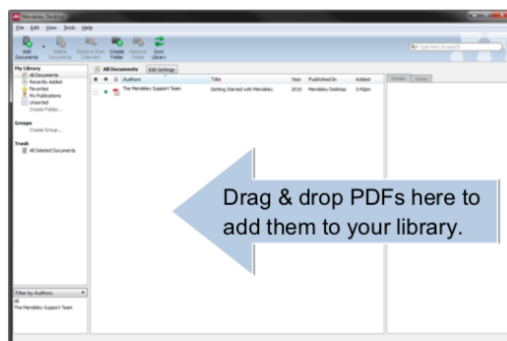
Mendeley Desktop

File Edit View Tools Help

Add Documents Delete Documents Remove from Collection Create Folder Remove Folder Sync Library

Type here to search

My Library
All Documents
Recently Added
Favorites
My Publications
Unsorted
Create Folder...

Groups
Create Group...

Trash
All Deleted Documents

All Documents Edit Settings

| Authors | Title | Year | Published In | Added |
|---|---|---|---|---|
| The Mendeley Support Team | Getting Started with Mendeley | 2010 | Mendeley Desktop | 3:42pm |

Details Notes

Filter by Authors
All
The Mendeley Support Team

Drag & drop PDFs here to add them to your library.